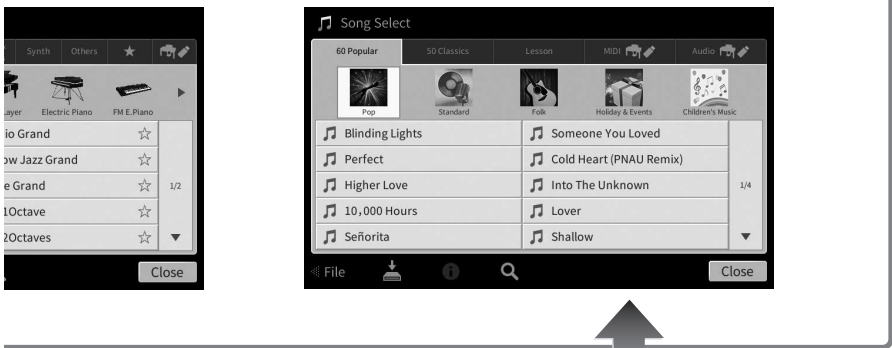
Synth Others ★

Layer Electric Piano FM E.Piano

io Grand ☆
ow Jazz Grand ☆
e Grand ☆
1Octave ☆
2Octaves ☆

1/2

Close

Song Select

60 Popular 50 Classics Lesson MIDI Audio

Pop Standard Folk Holiday & Events Children's Music

Blinding Lights
Someone You Loved
Perfect
Cold Heart (PNAU Remix)
Higher Love
Into The Unknown
10,000 Hours
Lover
Señorita
Shallow

1/4

File

Close